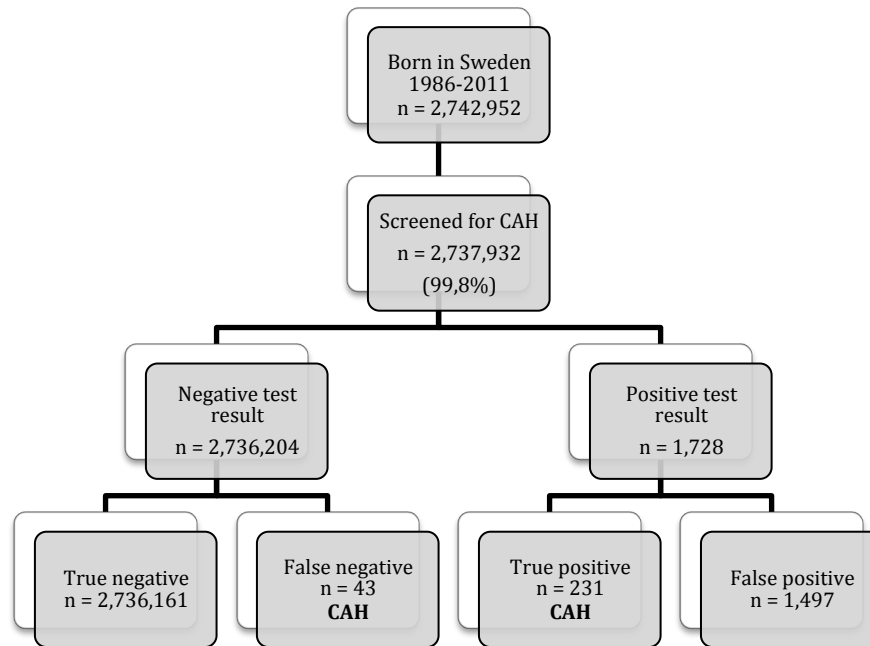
Born in Sweden
1986-2011
n = 2,742,952

Screened for CAH
n = 2,737,932
(99,8%)

Negative test result
n = 2,736,204

Positive test result
n = 1,728

True negative
n = 2,736,161

False negative
n = 43
CAH

True positive
n = 231
CAH

False positive
n = 1,497